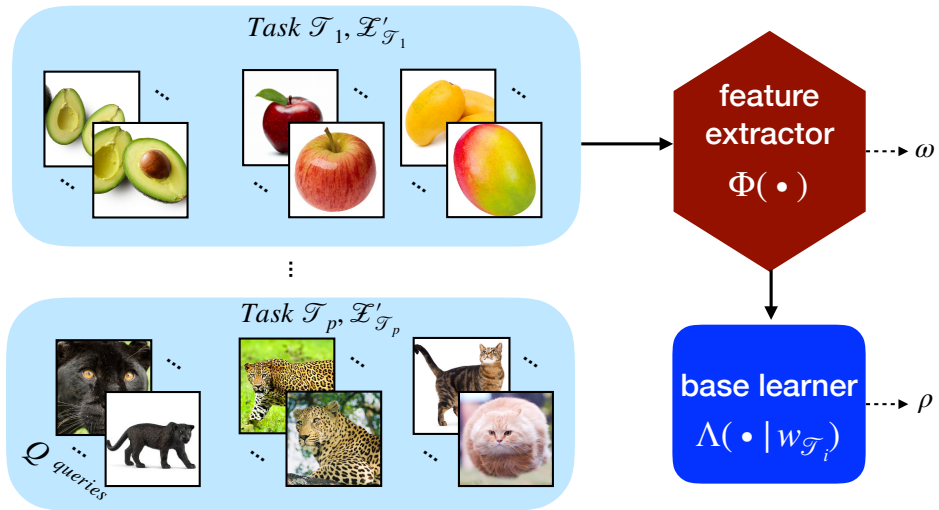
$Task\ \mathcal{T}_1, \mathcal{Z}'_{\mathcal{T}_1}$

...

$Task\ \mathcal{T}_p, \mathcal{Z}'_{\mathcal{T}_p}$

$\mathcal{Q}$ queries

feature extractor
$\Phi(\bullet)$

$\omega$

base learner
$\Lambda(\bullet \mid w_{\mathcal{T}_i})$

$\rho$